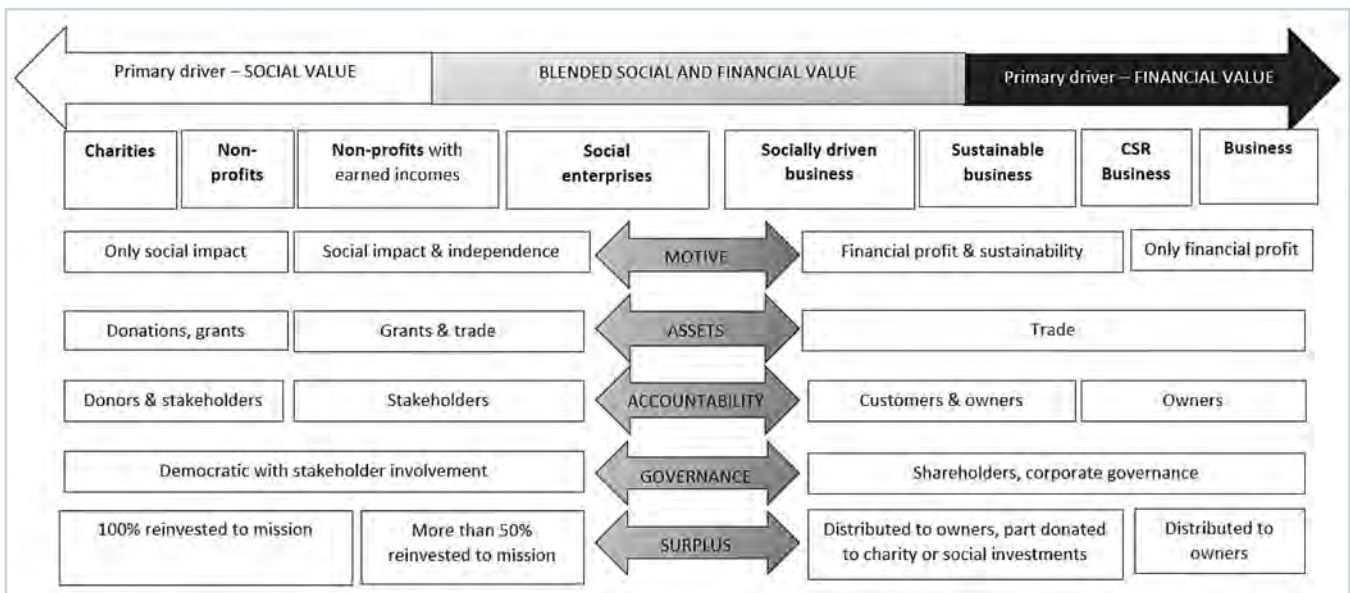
Primary driver – SOCIAL VALUE

BLENDED SOCIAL AND FINANCIAL VALUE

Primary driver – FINANCIAL VALUE

Charities

Non-profits

Non-profits with earned incomes

Social enterprises

Socially driven business

Sustainable business

CSR Business

Business

Only social impact

Social impact & independence

MOTIVE

Financial profit & sustainability

Only financial profit

Donations, grants

Grants & trade

ASSETS

Trade

Donors & stakeholders

Stakeholders

ACCOUNTABILITY

Customers & owners

Owners

Democratic with stakeholder involvement

GOVERNANCE

Shareholders, corporate governance

100% reinvested to mission

More than 50% reinvested to mission

SURPLUS

Distributed to owners, part donated to charity or social investments

Distributed to owners